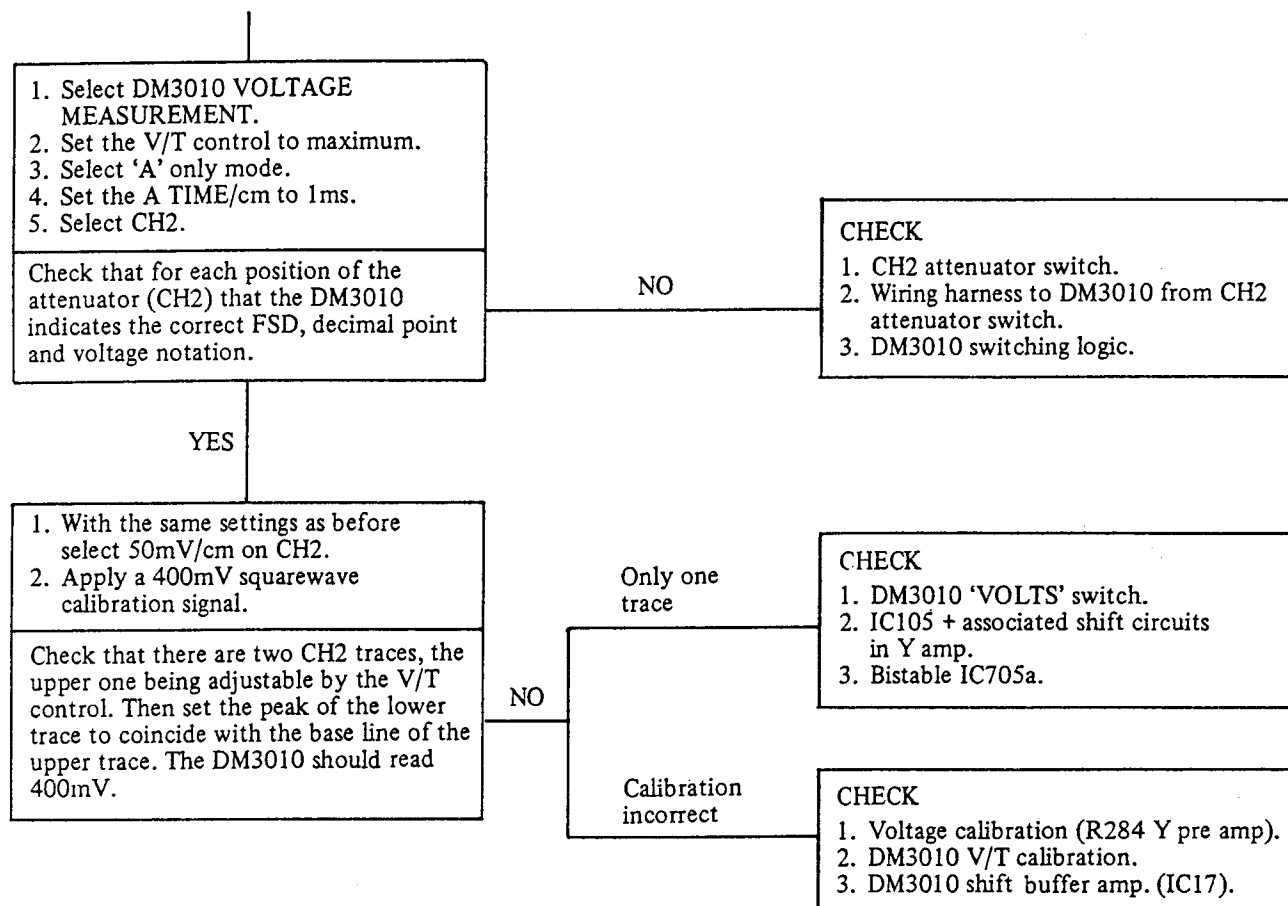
1. Select DM3010 VOLTAGE MEASUREMENT.
2. Set the V/T control to maximum.
3. Select 'A' only mode.
4. Set the A TIME/cm to 1ms.
5. Select CH2.

Check that for each position of the attenuator (CH2) that the DM3010 indicates the correct FSD, decimal point and voltage notation.

NO

CHECK
1. CH2 attenuator switch.
2. Wiring harness to DM3010 from CH2 attenuator switch.
3. DM3010 switching logic.

YES

1. With the same settings as before select 50mV/cm on CH2.
2. Apply a 400mV squarewave calibration signal.

Check that there are two CH2 traces, the upper one being adjustable by the V/T control. Then set the peak of the lower trace to coincide with the base line of the upper trace. The DM3010 should read 400mV.

NO

Only one trace

CHECK
1. DM3010 'VOLTS' switch.
2. IC105 + associated shift circuits in Y amp.
3. Bistable IC705a.

Calibration incorrect

CHECK
1. Voltage calibration (R284 Y pre amp).
2. DM3010 V/T calibration.
3. DM3010 shift buffer amp. (IC17).